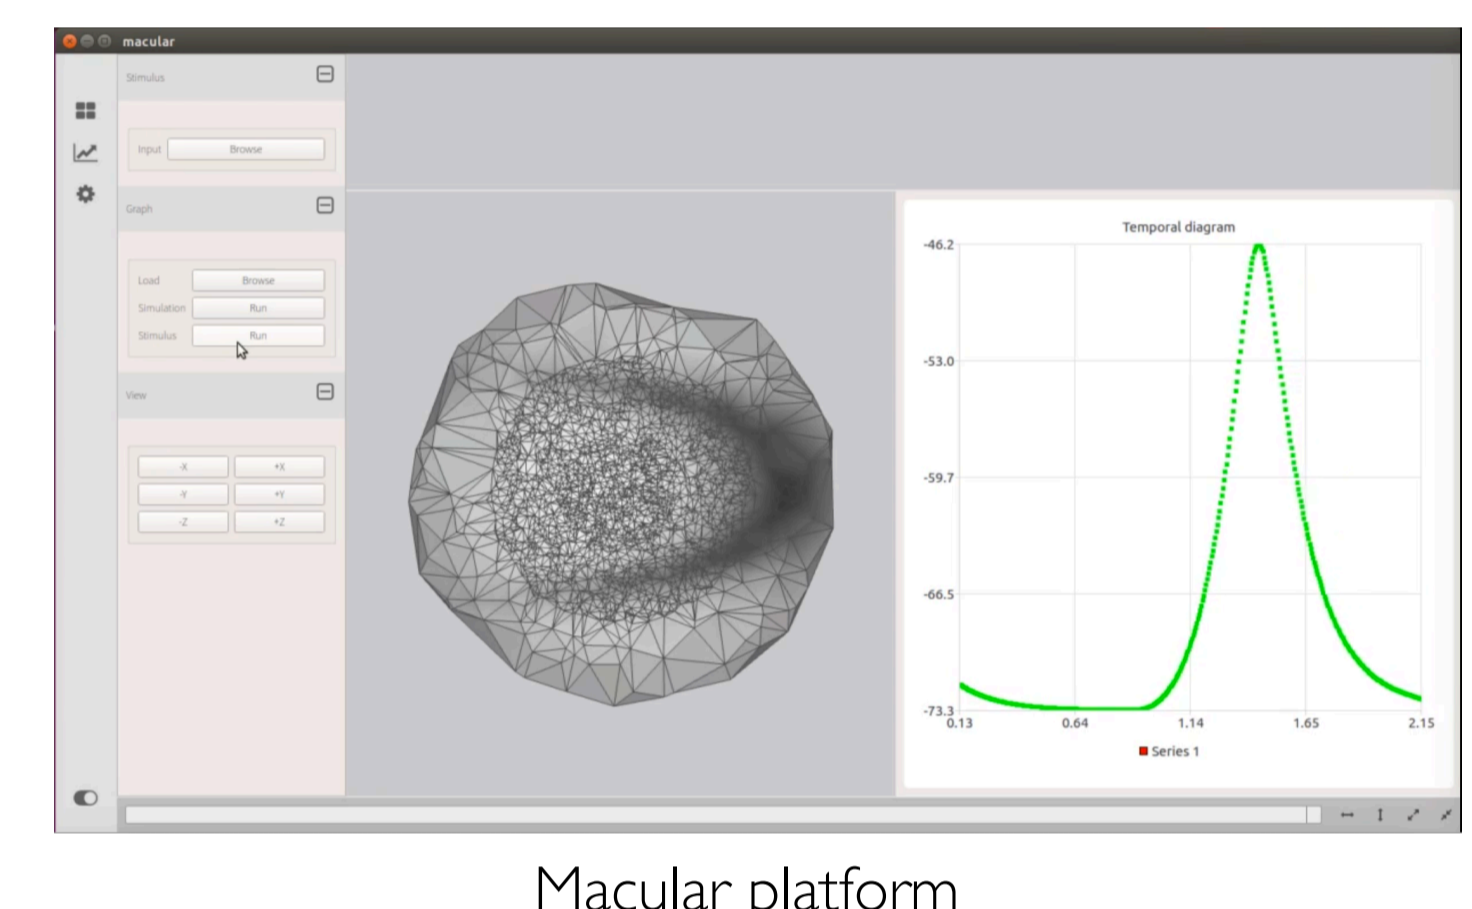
macular

Stimulus

Input Browse

Graph

Load Browse
Simulation Run
Stimulus Run

View

-X +X
-Y +Y
-Z +Z

Temporal diagram

-46.2
-53.0
-59.7
-66.5
-73.3
0.13
0.64
1.14
1.65
2.15

Series 1

Macular platform